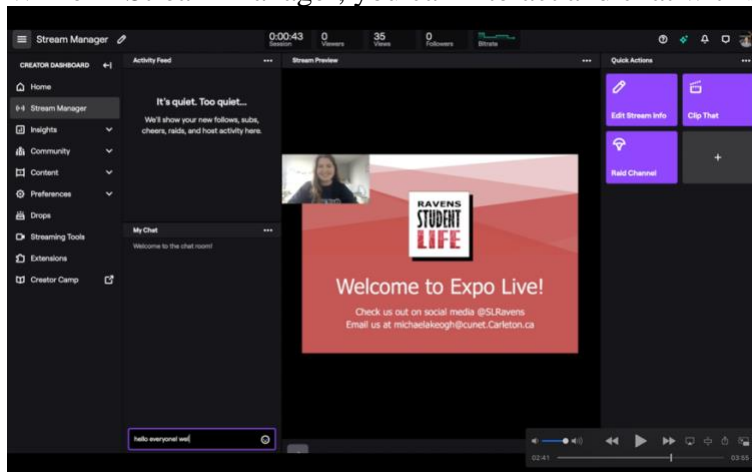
Stream Manager

0:00:43 Session
0 Viewers
35 Views
0 Followers
Bitrate

CREATOR DASHBOARD
Home
Stream Manager
Insights
Community
Content
Preferences
Drops
Streaming Tools
Extensions
Creator Camp

Activity Feed
It's quiet. Too quiet...
We'll show your new follows, subs, cheers, raids, and host activity here.

My Chat
Welcome to the chat room!
hello everyone! wel

Stream Preview
RAVENS STUDENT LIFE
Welcome to Expo Live!
Check us out on social media @SLRavens
Email us at michaelakeogh@cunet.Carleton.ca

Quick Actions
Edit Stream Info
Clip That
Raid Channel

02:41
03:55